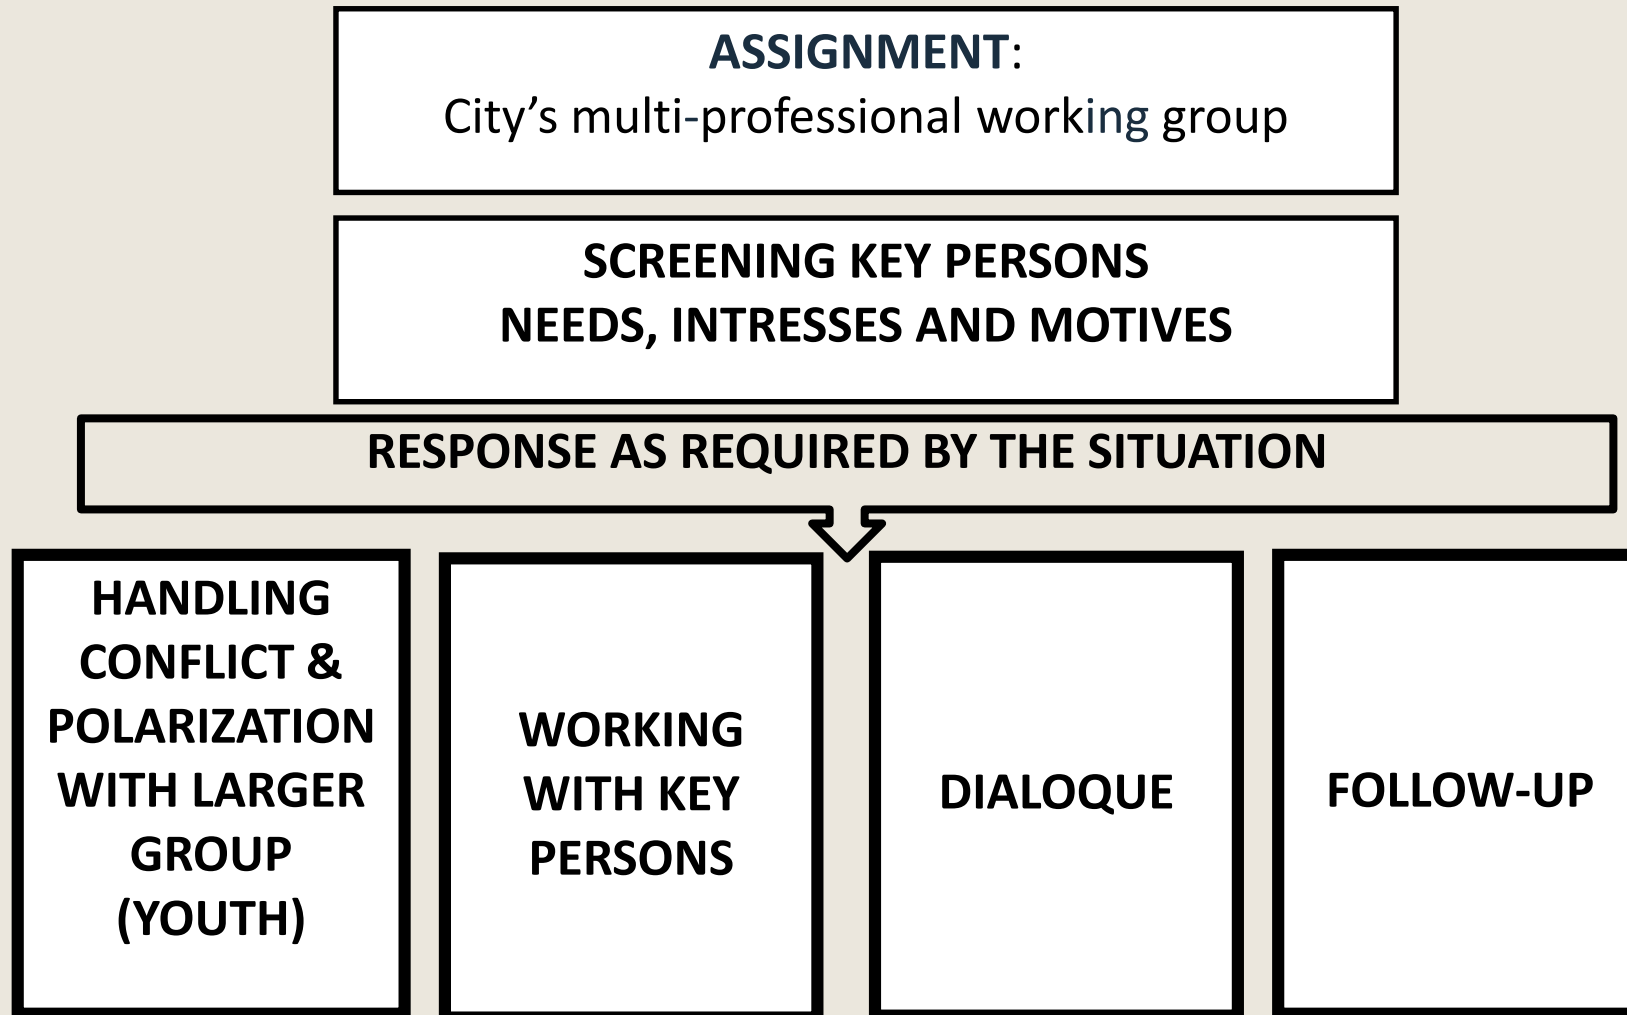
ASSIGNMENT:
City’s multi-professional working group

SCREENING KEY PERSONS
NEEDS, INTRESSES AND MOTIVES

RESPONSE AS REQUIRED BY THE SITUATION

HANDLING CONFLICT & POLARIZATION WITH LARGER GROUP (YOUTH)

WORKING WITH KEY PERSONS

DIALOQUE

FOLLOW-UP